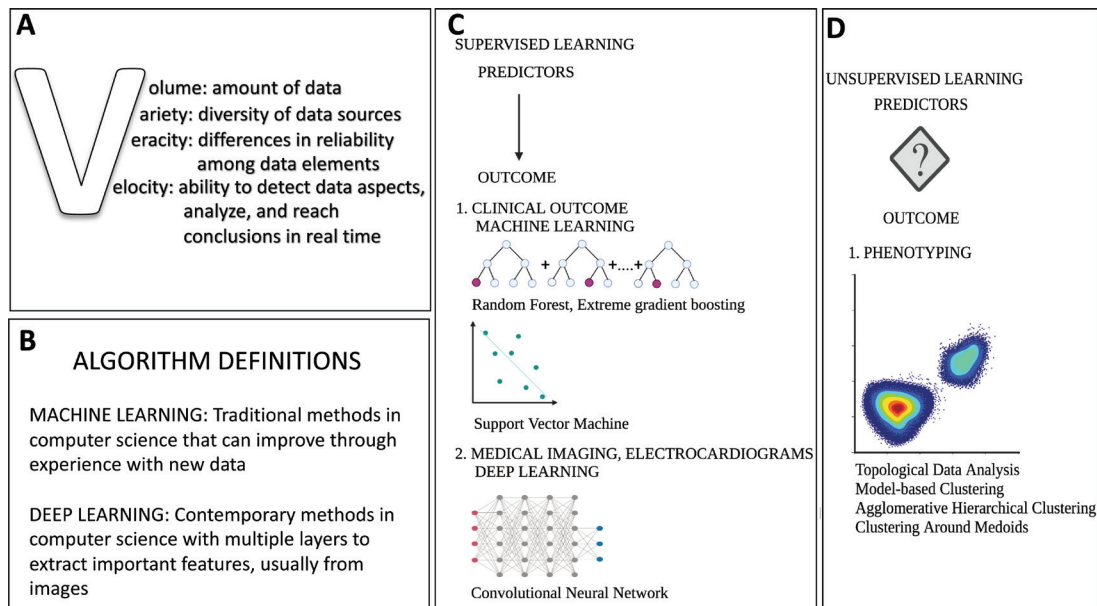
A

V

olume: amount of data
ariety: diversity of data sources
eracity: differences in reliability among data elements
elocity: ability to detect data aspects, analyze, and reach conclusions in real time

B

ALGORITHM DEFINITIONS

MACHINE LEARNING: Traditional methods in computer science that can improve through experience with new data

DEEP LEARNING: Contemporary methods in computer science with multiple layers to extract important features, usually from images

C

SUPERVISED LEARNING

PREDICTORS

OUTCOME

1. CLINICAL OUTCOME
MACHINE LEARNING

+ +....+

Random Forest, Extreme gradient boosting

Support Vector Machine

2. MEDICAL IMAGING, ELECTROCARDIOGRAMS
DEEP LEARNING

Convolutional Neural Network

D

UNSUPERVISED LEARNING

PREDICTORS

?

OUTCOME

1. PHENOTYPING

Topological Data Analysis
Model-based Clustering
Agglomerative Hierarchical Clustering
Clustering Around Medoids